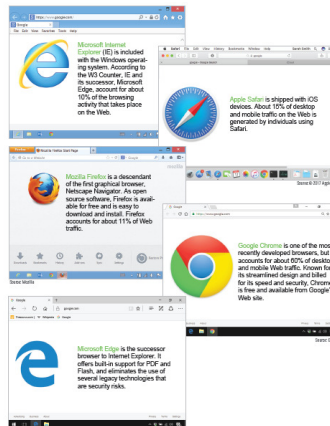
https://www.google.com

Google

File Edit View Favorites Tools Help

Microsoft Internet Explorer (IE) is included with the Windows operating system. According to the W3 Counter, IE and its successor, Microsoft Edge, account for about 10% of the browsing activity that takes place on the Web.

Safari File Edit View History Bookmarks Window Help

Apple Safari is shipped with iOS devices. About 15% of desktop and mobile traffic on the Web is generated by individuals using Safari.

Mozilla Firefox Start Page

Mozilla Firefox is a descendant of the first graphical browser, Netscape Navigator. As open source software, Firefox is available for free and is easy to download and install. Firefox accounts for about 11% of Web traffic.

Source: Mozilla

Source © 2017 Apple

Google

https://www.google.com

Google Chrome is one of the most recently developed browsers, but accounts for about 60% of desktop and mobile Web traffic. Known for its streamlined design and lauded for its speed and security, Chrome is free and available from Google's Web site.

Google

google.com

Microsoft Edge is the successor browser to Internet Explorer. It offers built-in support for PDF and Flash, and eliminates the use of several legacy technologies that are security risks.

Source: G